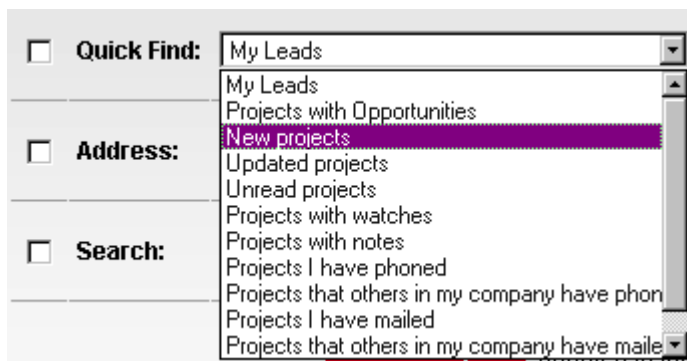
Quick Find: My Leads

My Leads
Projects with Opportunities
New projects
Updated projects
Unread projects
Projects with watches
Projects with notes
Projects I have phoned
Projects that others in my company have phon
Projects I have mailed
Projects that others in my company have maile

Address:

Search: